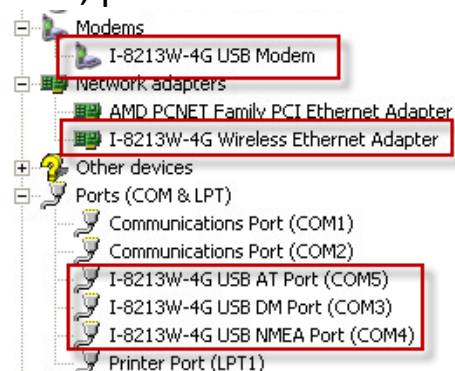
Modems
I-8213W-4G USB Modem
Network adapters
AMD PCNET Family PCI Ethernet Adapter
I-8213W-4G Wireless Ethernet Adapter
Other devices
Ports (COM & LPT)
Communications Port (COM1)
Communications Port (COM2)
I-8213W-4G USB AT Port (COM5)
I-8213W-4G USB DM Port (COM3)
I-8213W-4G USB NMEA Port (COM4)
Printer Port (LPT1)